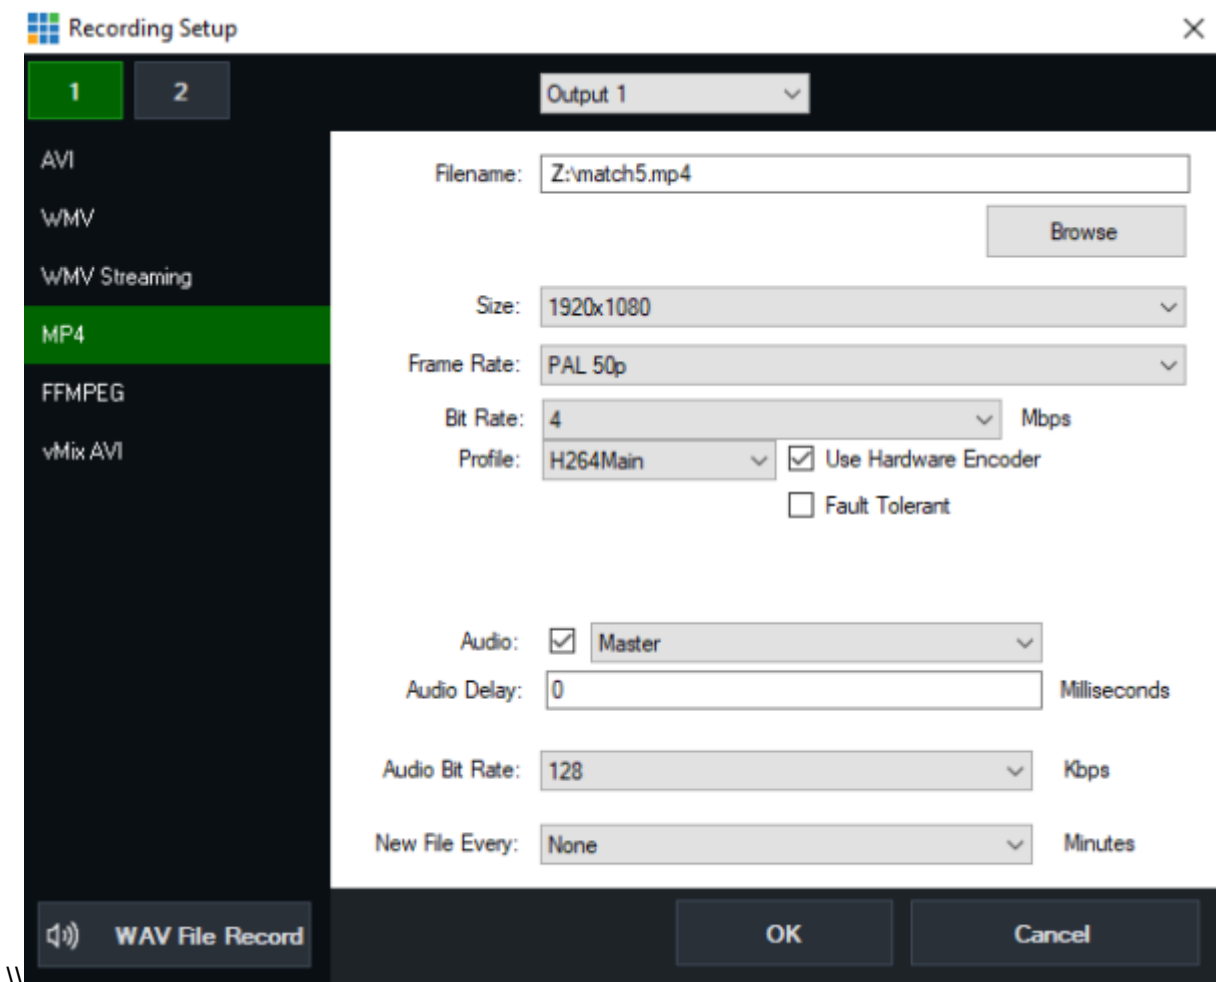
Recording Setup

1
2

Output 1

AVI
WMV
WMV Streaming
MP4
FFMPEG
vMix AVI

Filename: Z:\match5.mp4

Browse

Size: 1920x1080

Frame Rate: PAL 50p

Bit Rate: 4 Mbps

Profile: H264Main

Use Hardware Encoder

Fault Tolerant

Audio: Master

Audio Delay: 0 Milliseconds

Audio Bit Rate: 128 Kbps

New File Every: None Minutes

WAV File Record

OK

Cancel

\\